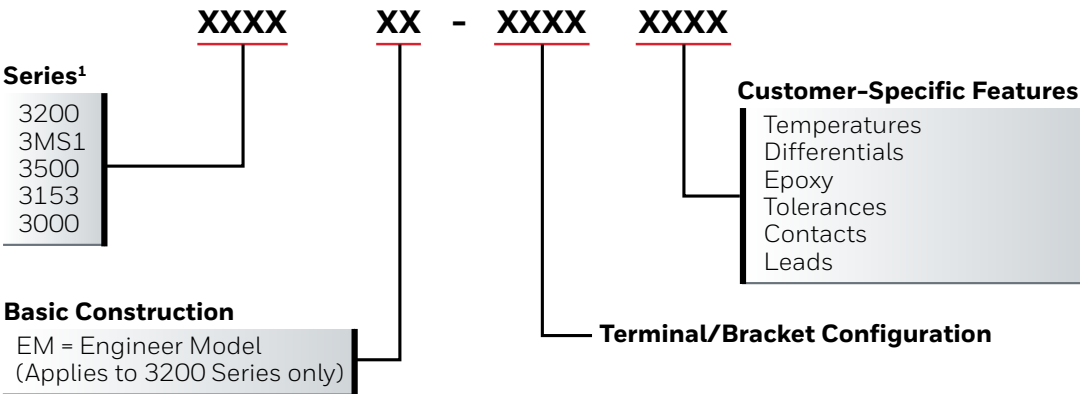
XXXX XX - XXXX XXXX

Series$^1$
3200
3MS1
3500
3153
3000

Customer-Specific Features
Temperatures
Differentials
Epoxy
Tolerances
Contacts
Leads

Basic Construction
EM = Engineer Model
(Applies to 3200 Series only)

Terminal/Bracket Configuration